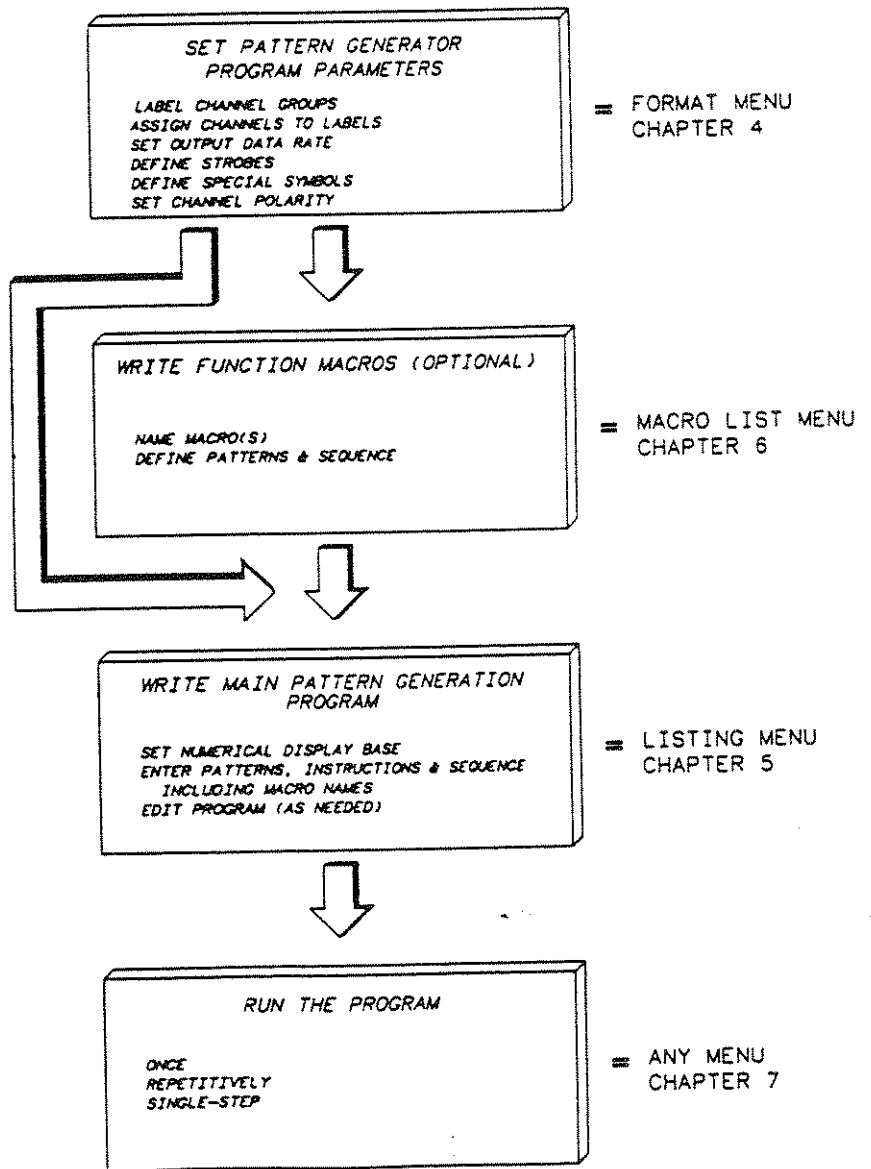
SET PATTERN GENERATOR PROGRAM PARAMETERS

LABEL CHANNEL GROUPS
ASSIGN CHANNELS TO LABELS
SET OUTPUT DATA RATE
DEFINE STROBES
DEFINE SPECIAL SYMBOLS
SET CHANNEL POLARITY

= FORMAT MENU
CHAPTER 4

WRITE FUNCTION MACROS (OPTIONAL)

NAME MACRO(S)
DEFINE PATTERNS & SEQUENCE

= MACRO LIST MENU
CHAPTER 6

WRITE MAIN PATTERN GENERATION PROGRAM

SET NUMERICAL DISPLAY BASE
ENTER PATTERNS, INSTRUCTIONS & SEQUENCE
INCLUDING MACRO NAMES
EDIT PROGRAM (AS NEEDED)

= LISTING MENU
CHAPTER 5

RUN THE PROGRAM

ONCE
REPETITIVELY
SINGLE-STEP

= ANY MENU
CHAPTER 7